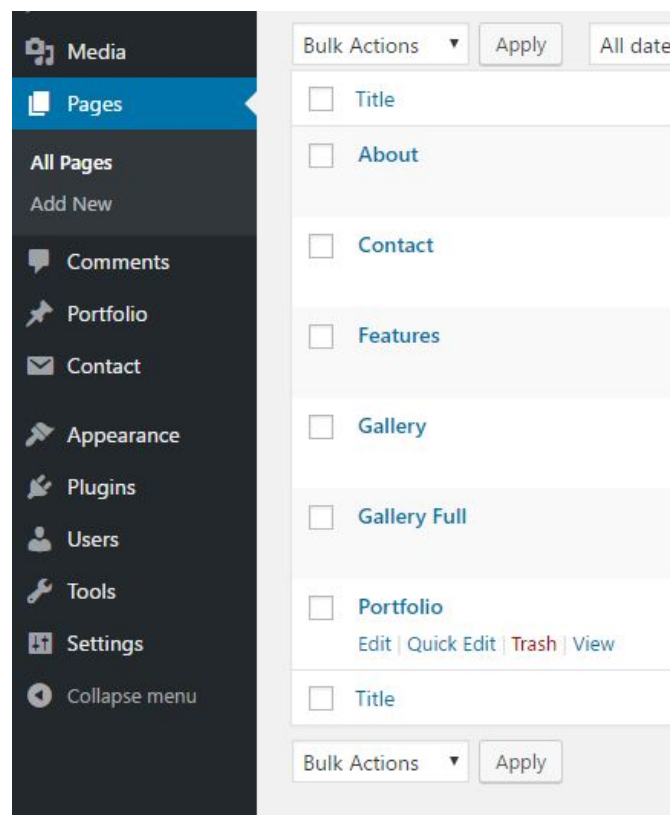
Media
Pages
All Pages
Add New
Comments
Portfolio
Contact
Appearance
Plugins
Users
Tools
Settings
Collapse menu

Bulk Actions ▾ Apply All date

Title
About
Contact
Features
Gallery
Gallery Full
Portfolio
Edit | Quick Edit | Trash | View
Title

Bulk Actions ▾ Apply